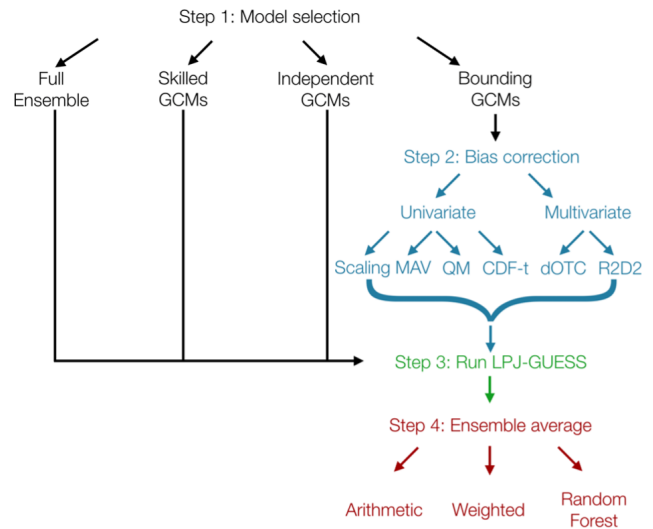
Step 1: Model selection

Full Ensemble

Skilled GCMs

Independent GCMs

Bounding GCMs

Step 2: Bias correction

Univariate

Multivariate

Scaling MAV QM CDF-t dOTC R2D2

Step 3: Run LPJ-GUESS

Step 4: Ensemble average

Arithmetic

Weighted

Random Forest